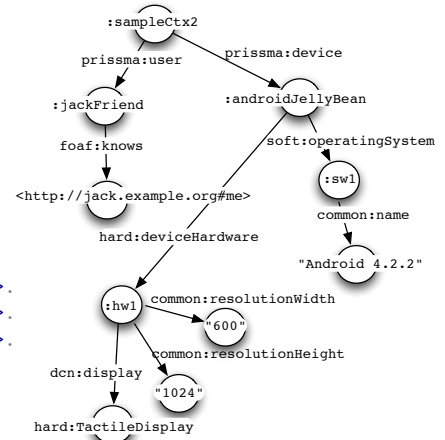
:sampleCtx2

prissma:user

prissma:device

:jackFriend

:androidJellyBean

foaf:knows

soft:operatingSystem

<http://jack.example.org#me>

:sw1

common:name

hard:deviceHardware

"Android 4.2.2"

:hw1

common:resolutionWidth

"600"

common:resolutionHeight

dcn:display

"1024"

hard:TactileDisplay